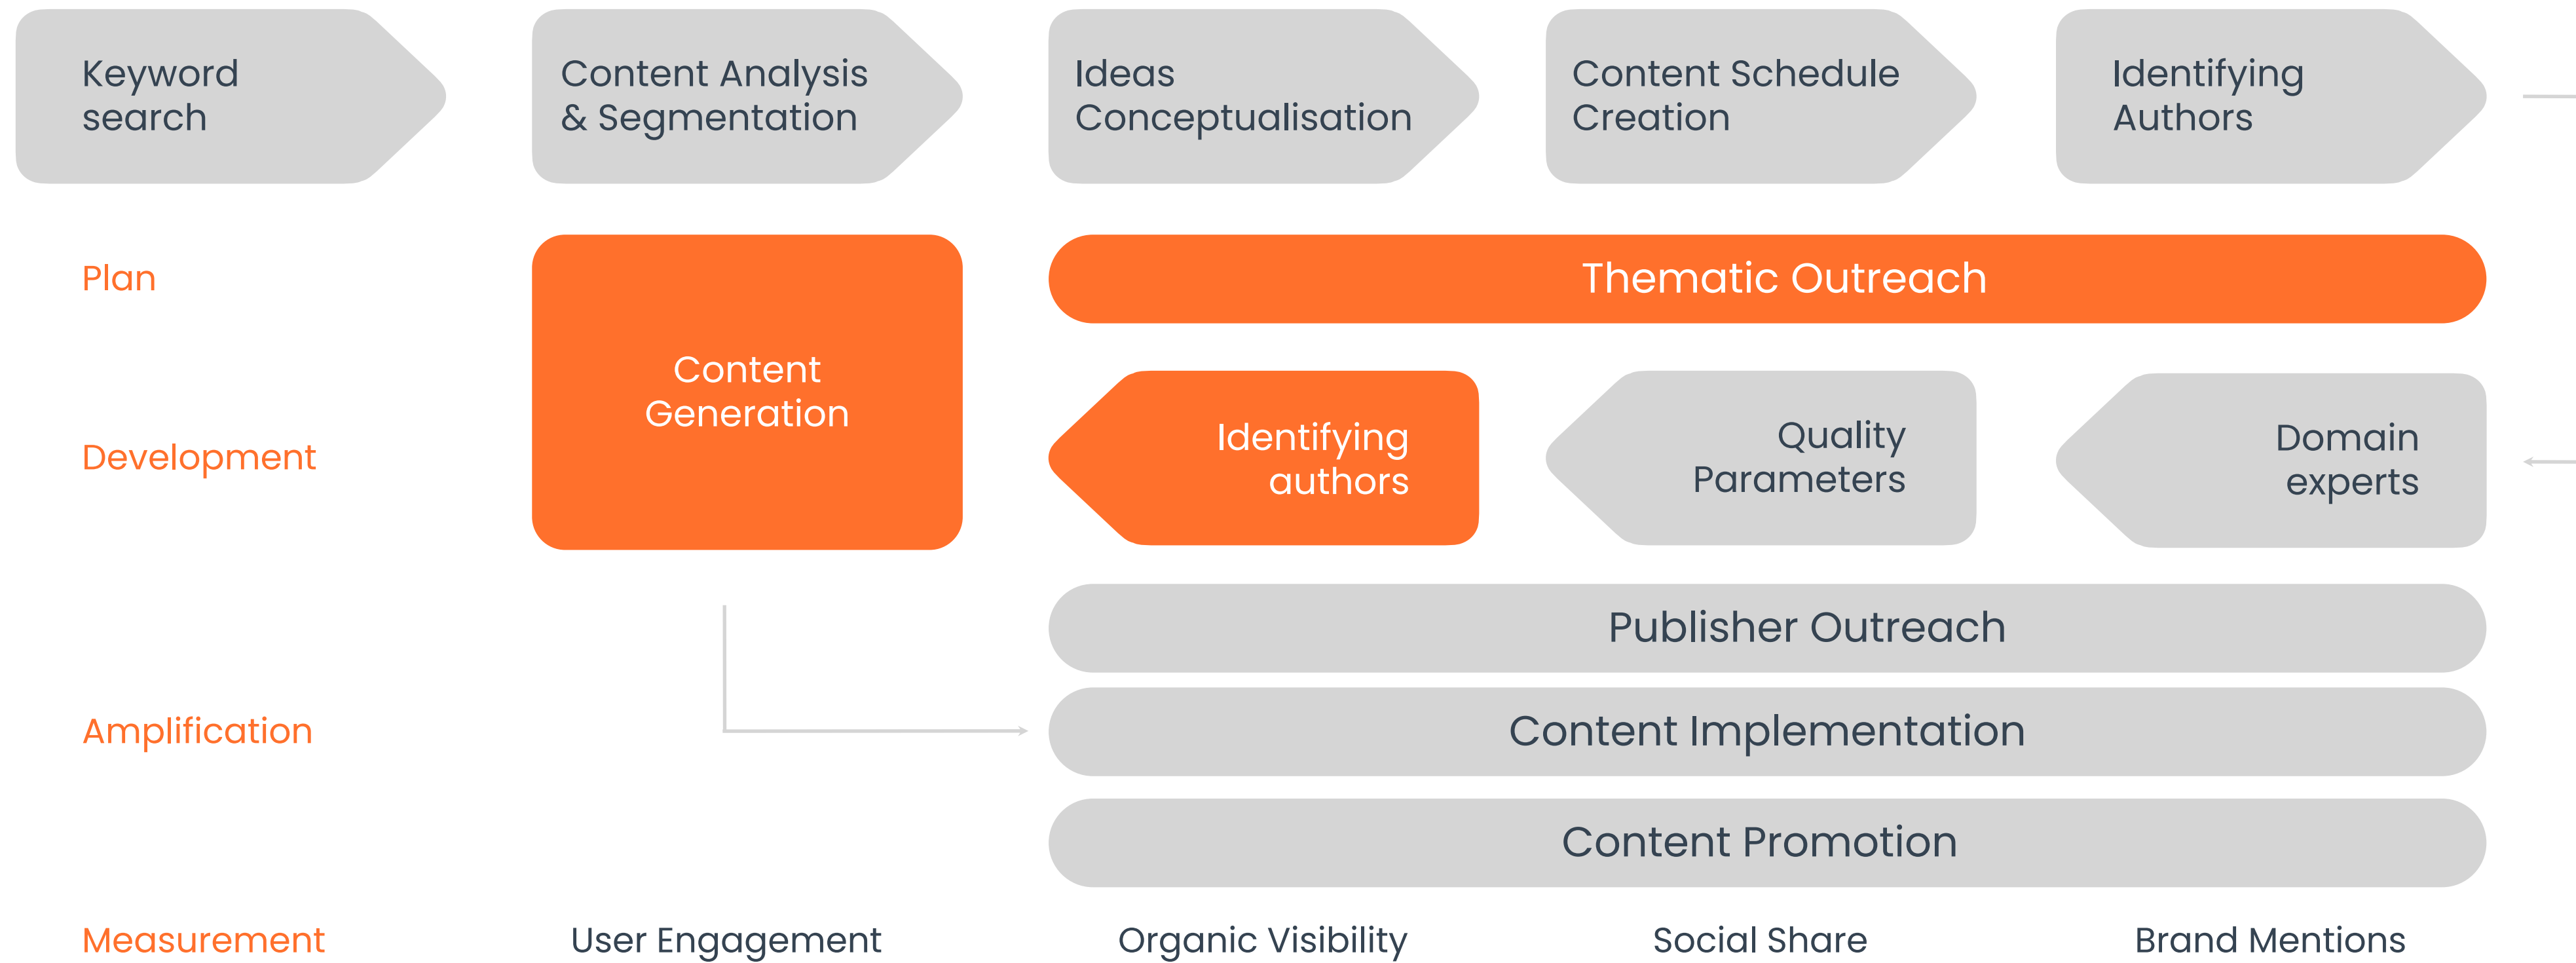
Keyword search

Content Analysis & Segmentation

Ideas Conceptualisation

Content Schedule Creation

Identifying Authors

Plan

Thematic Outreach

Content Generation

Development

Identifying authors

Quality Parameters

Domain experts

Publisher Outreach

Amplification

Content Implementation

Content Promotion

Measurement

User Engagement

Organic Visibility

Social Share

Brand Mentions